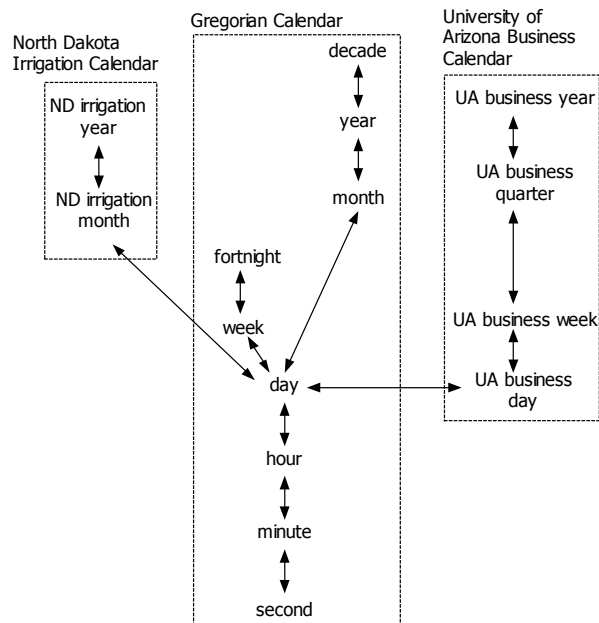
North Dakota Irrigation Calendar

ND irrigation year

ND irrigation month

Gregorian Calendar

decade

year

month

fortnight

week

day

hour

minute

second

University of Arizona Business Calendar

UA business year

UA business quarter

UA business week

UA business day